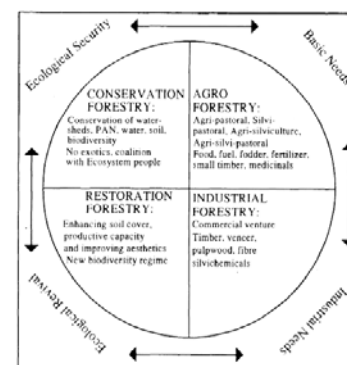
Ecological Security

Basic Needs

CONSERVATION FORESTRY:
Conservation of watersheds, PAN, water, soil, biodiversity
No exotics, coalition with Ecosystem people

AGRO FORESTRY:
Agri-pastoral, Silvipastoral, Agri-silviculture, Agri-silvi-pastoral
Food, fuel, fodder, fertilizer, small timber, medicinals

RESTORATION FORESTRY:
Enhancing soil cover, productive capacity and improving aesthetics
New biodiversity regime

INDUSTRIAL FORESTRY:
Commercial venture
Timber, veneer, pulpwood, fibre silvichemicals

Ecological Revival

Industrial Needs